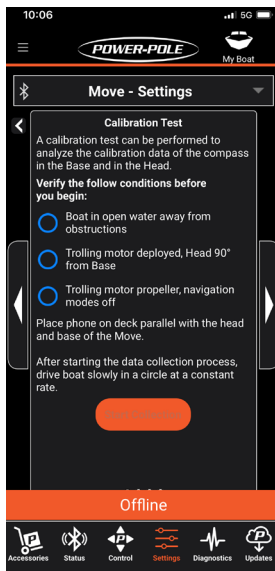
10:06
5G

POWER-POLE
My Boat

Move - Settings

Calibration Test
A calibration test can be performed to analyze the calibration data of the compass in the Base and in the Head.

Verify the follow conditions before you begin:

Boat in open water away from obstructions

Trolling motor deployed, Head 90° from Base

Trolling motor propeller, navigation modes off

Place phone on deck parallel with the head and base of the Move.

After starting the data collection process, drive boat slowly in a circle at a constant rate.

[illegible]

Offline

Accessories
Status
Control
Settings
Diagnostics
Updates